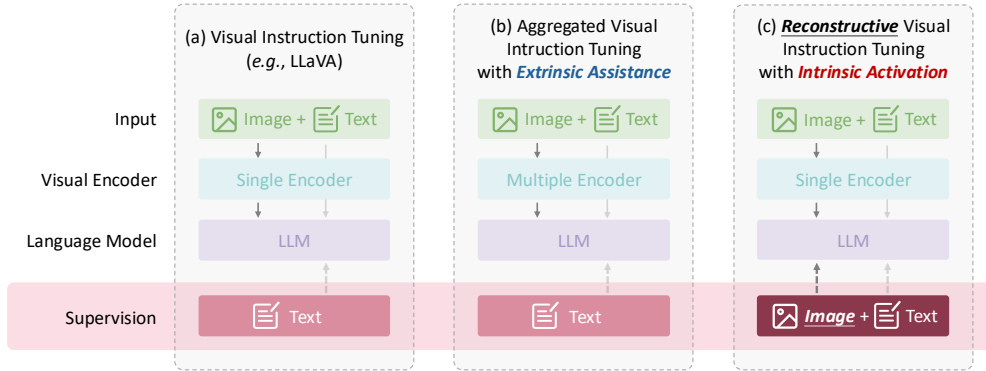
(a) Visual Instruction Tuning (*e.g.*, LLaVA)

(b) Aggregated Visual Intruction Tuning with *Extrinsic Assistance*

(c) ***Reconstructive*** Visual Instruction Tuning with *Intrinsic Activation*

Input

Visual Encoder

Language Model

Supervision

Image + Text

Single Encoder

LLM

Text

Image + Text

Multiple Encoder

LLM

Text

Image + Text

Single Encoder

LLM

*Image* + Text